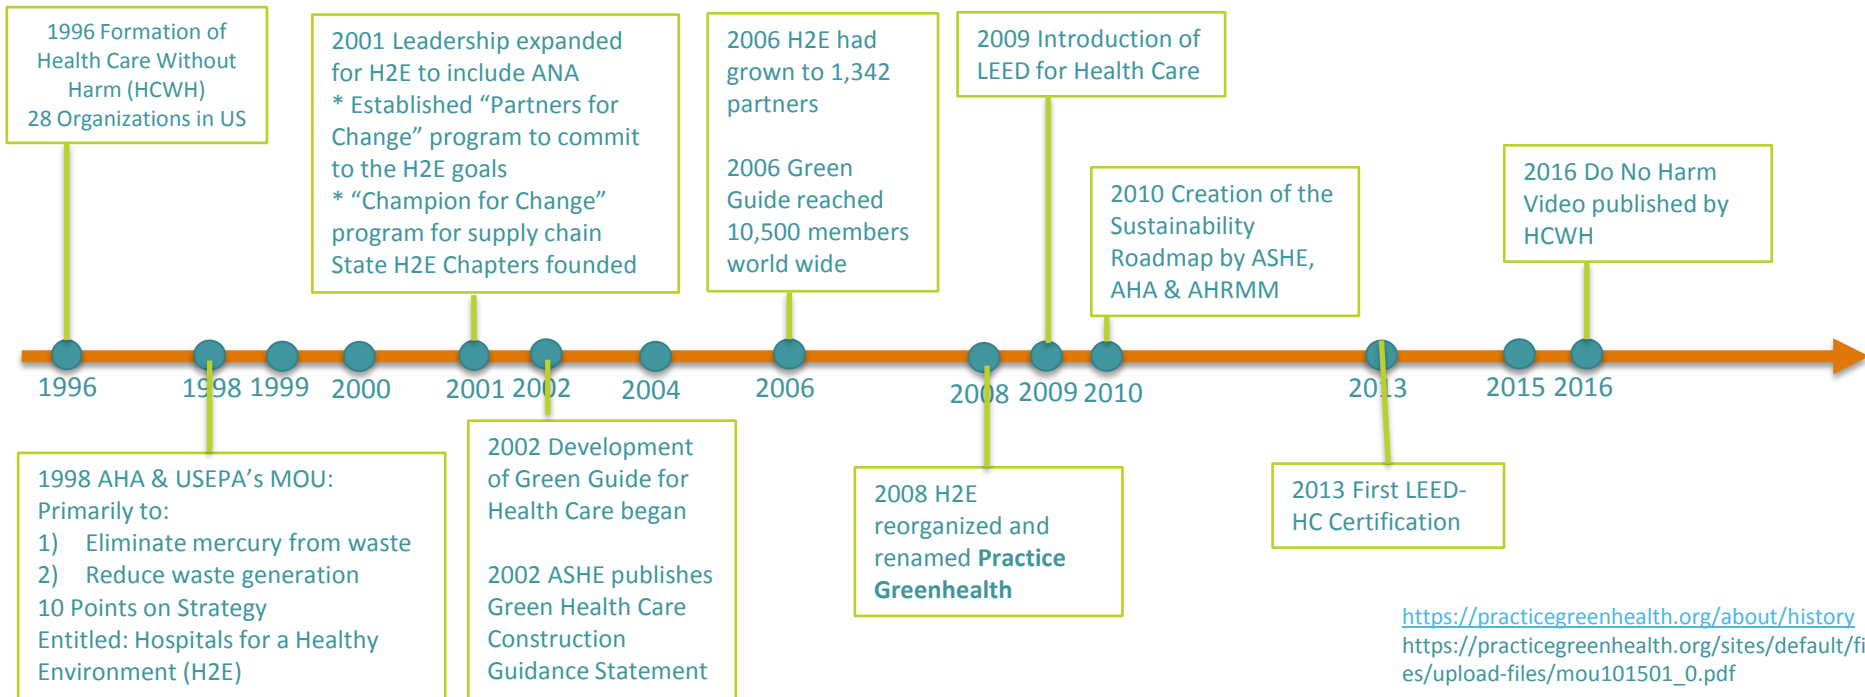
1996 Formation of Health Care Without Harm (HCWH)
28 Organizations in US

2001 Leadership expanded for H2E to include ANA
* Established “Partners for Change” program to commit to the H2E goals
* “Champion for Change” program for supply chain
State H2E Chapters founded

2006 H2E had grown to 1,342 partners

2006 Green Guide reached 10,500 members world wide

2009 Introduction of LEED for Health Care

2010 Creation of the Sustainability Roadmap by ASHE, AHA & AHRMM

2016 Do No Harm Video published by HCWH

1996 1998 1999 2000 2001 2002 2004 2006 2008 2009 2010 2013 2015 2016

1998 AHA & USEPA’s MOU:
Primarily to:
1) Eliminate mercury from waste
2) Reduce waste generation
10 Points on Strategy
Entitled: Hospitals for a Healthy Environment (H2E)

2002 Development of Green Guide for Health Care began

2002 ASHE publishes Green Health Care Construction Guidance Statement

2008 H2E reorganized and renamed **Practice Greenhealth**

2013 First LEED-HC Certification

https://practicegreenhealth.org/about/history
https://practicegreenhealth.org/sites/default/fi es/upload-files/mou101501_0.pdf